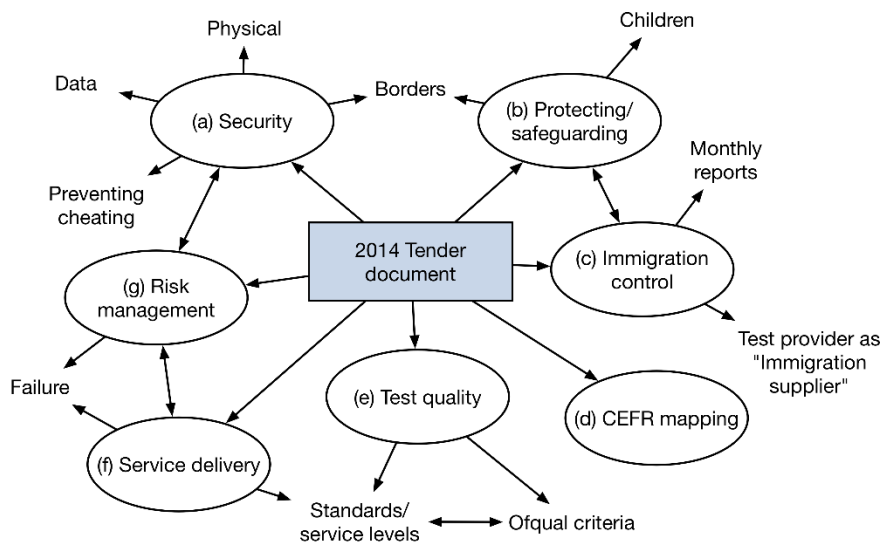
Physical

Children

Data

(a) Security

Borders

(b) Protecting/ safeguarding

Monthly reports

Preventing cheating

2014 Tender document

(c) Immigration control

(g) Risk management

Test provider as "Immigration supplier"

Failure

(e) Test quality

(d) CEFR mapping

(f) Service delivery

Standards/ service levels

Ofqual criteria